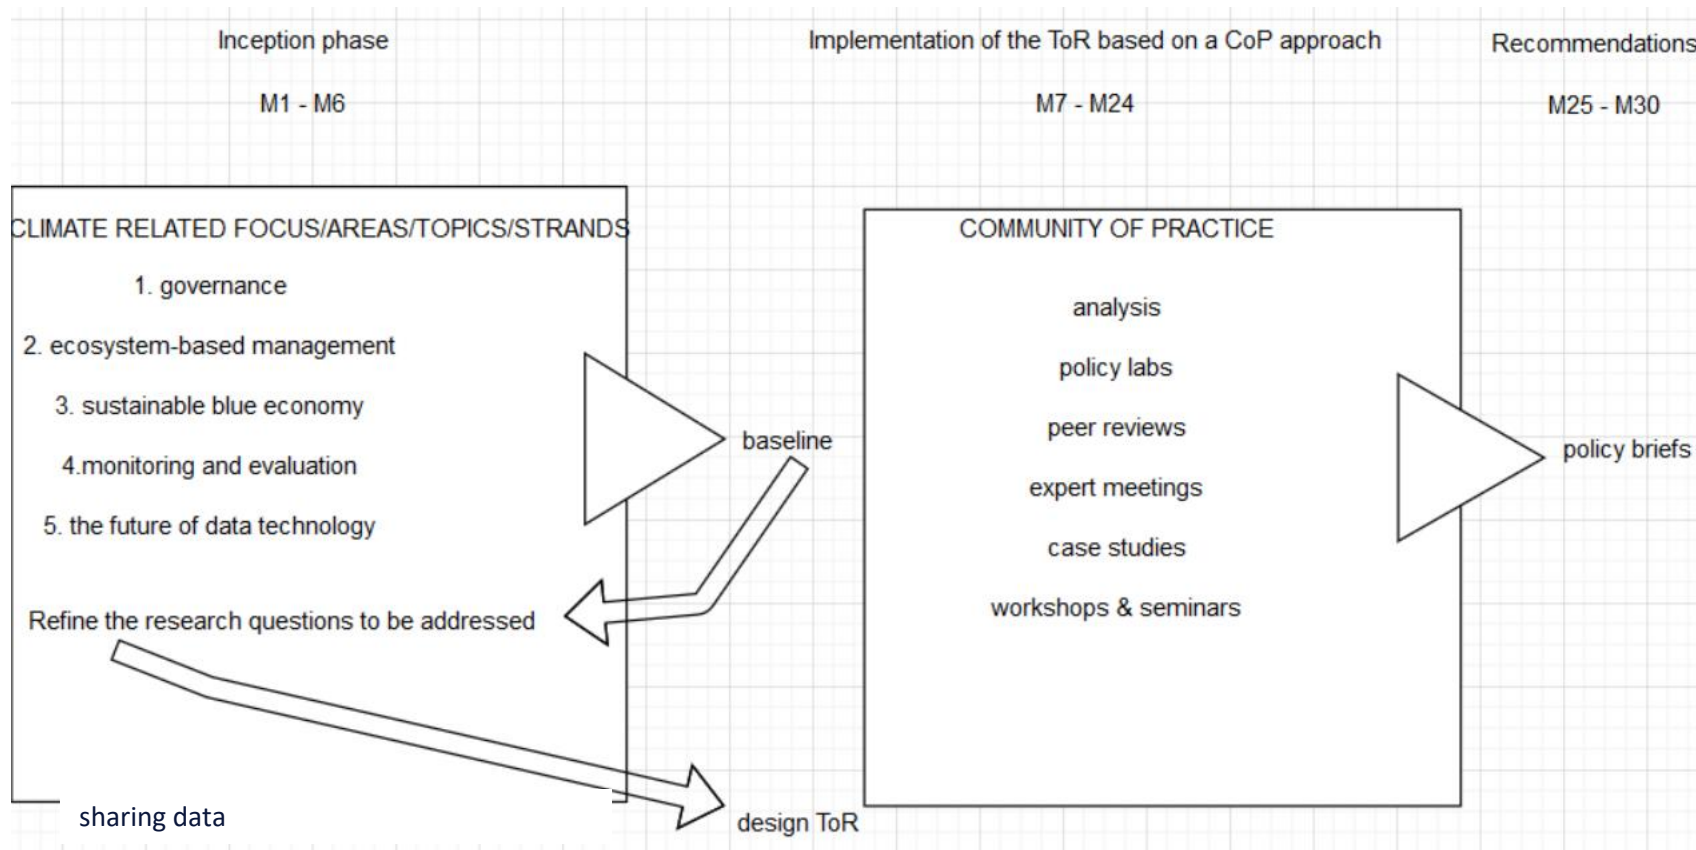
Inception phase

M1 - M6

Implementation of the ToR based on a CoP approach

M7 - M24

Recommendations

M25 - M30

CLIMATE RELATED FOCUS/AREAS/TOPICS/STRANDS

1. governance

2. ecosystem-based management

3. sustainable blue economy

4.monitoring and evaluation

5. the future of data technology

Refine the research questions to be addressed

baseline

COMMUNITY OF PRACTICE

analysis

policy labs

peer reviews

expert meetings

case studies

workshops & seminars

policy briefs

sharing data

design ToR